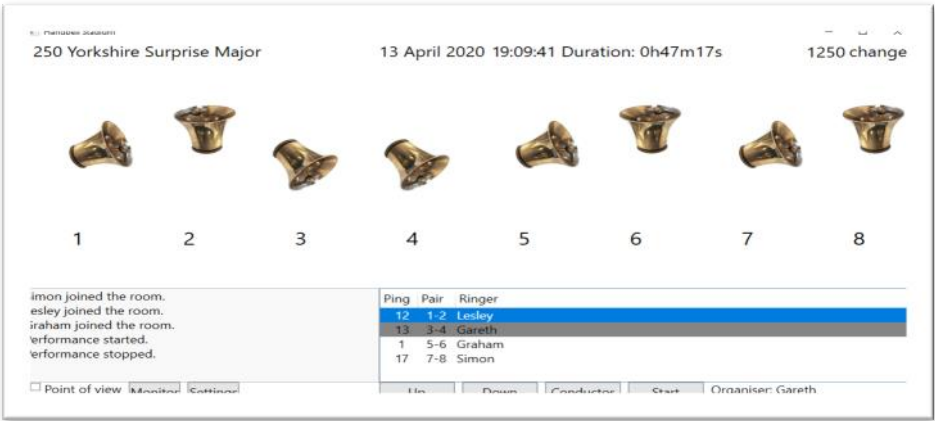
Handbell Stadium

250 Yorkshire Surprise Major 13 April 2020 19:09:41 Duration: 0h47m17s 1250 change

1 2 3 4 5 6 7 8

imon joined the room.
esley joined the room.
iraham joined the room.
erformance started.
erformance stopped.

| Ping | Pair | Ringer |
|---|---|---|
| 12 | 1-2 | Lesley |
| 13 | 3-4 | Gareth |
| 1 | 5-6 | Graham |
| 17 | 7-8 | Simon |

☐ Point of view Monitor Settings

Up Down Conductor Start Organiser: Gareth